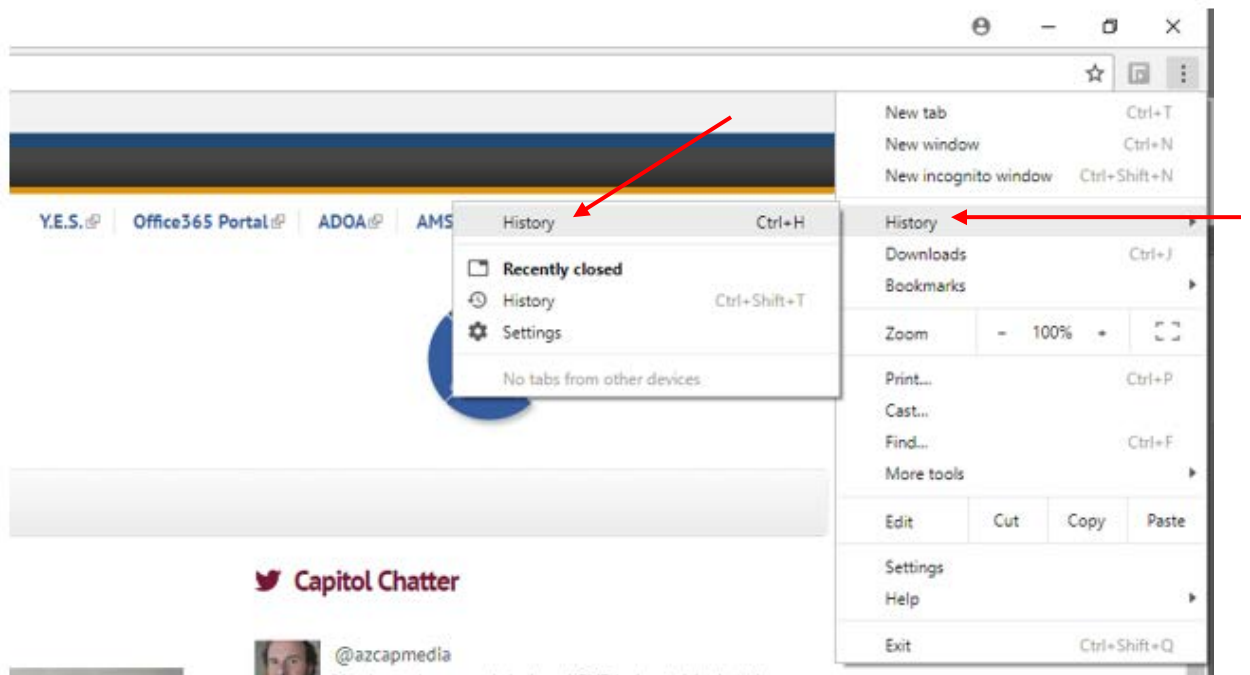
Y.E.S. Office365 Portal ADOA AMS

History Ctrl+H

Recently closed
History Ctrl+Shift+T
Settings

No tabs from other devices

New tab Ctrl+T
New window Ctrl+N
New incognito window Ctrl+Shift+N
History
Downloads Ctrl+J
Bookmarks
Zoom - 100% +
Print... Ctrl+P
Cast...
Find... Ctrl+F
More tools
Edit Cut Copy Paste
Settings
Help
Exit Ctrl+Shift+Q

Capitol Chatter

@azcapmedia